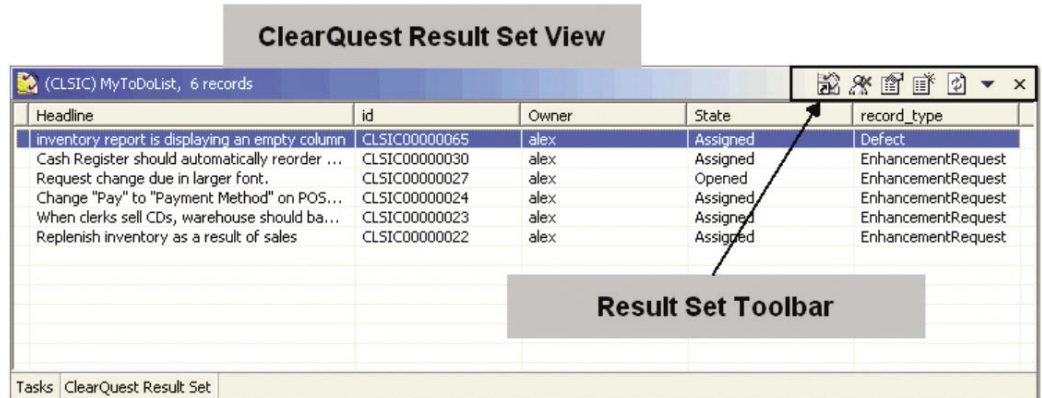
ClearQuest Result Set View

(CLSIC) MyToDoList, 6 records

| Headline | id | Owner | State | record_type |
|---|---|---|---|---|
| inventory report is displaying an empty column | CLSIC00000065 | alex | Assigned | Defect |
| Cash Register should automatically reorder ... | CLSIC00000030 | alex | Assigned | EnhancementRequest |
| Request change due in larger font. | CLSIC00000027 | alex | Opened | EnhancementRequest |
| Change "Pay" to "Payment Method" on POS... | CLSIC00000024 | alex | Assigned | EnhancementRequest |
| When clerks sell CDs, warehouse should ba... | CLSIC00000023 | alex | Assigned | EnhancementRequest |
| Replenish inventory as a result of sales | CLSIC00000022 | alex | Assigned | EnhancementRequest |

Result Set Toolbar

Tasks ClearQuest Result Set